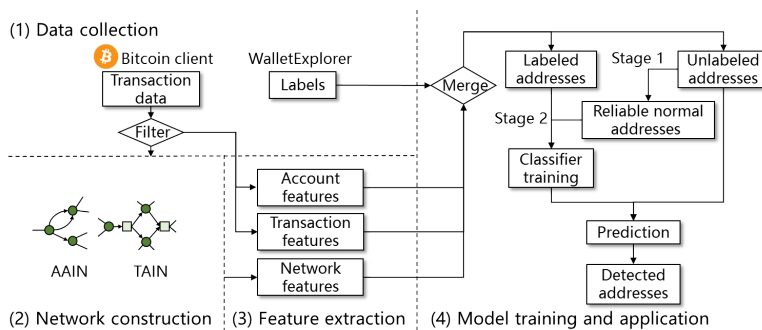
(1) Data collection

Bitcoin client

Transaction data

Filter

WalletExplorer

Labels

Merge

Labeled addresses

Stage 1

Unlabeled addresses

Stage 2

Reliable normal addresses

Classifier training

Account features

Transaction features

Network features

AAIN

TAIN

Prediction

Detected addresses

(2) Network construction

(3) Feature extraction

(4) Model training and application